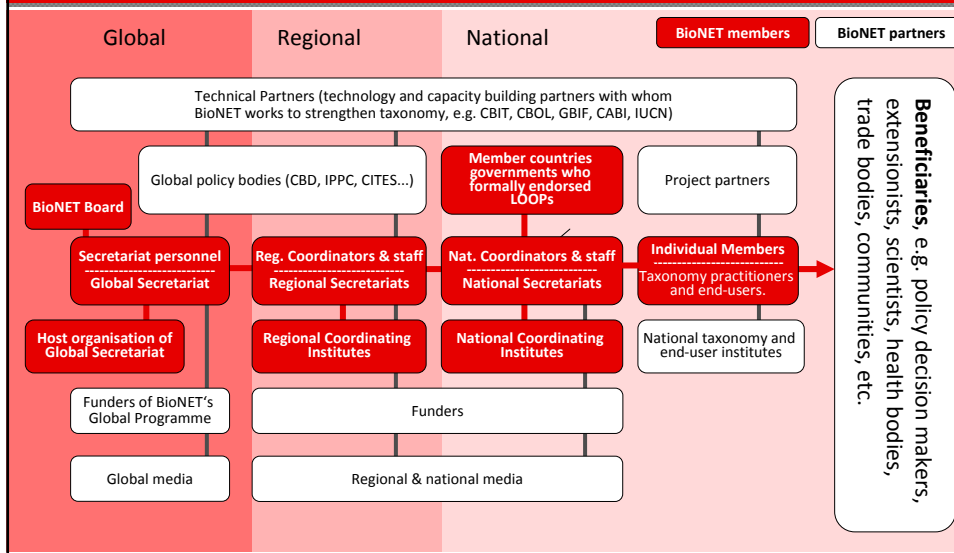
Global

Regional

National

BioNET members

BioNET partners

Technical Partners (technology and capacity building partners with whom BioNET works to strengthen taxonomy, e.g. CBIT, CBOL, GBIF, CABI, IUCN)

Global policy bodies (CBD, IPPC, CITES...)

Member countries governments who formally endorsed LOOPs

Project partners

BioNET Board

Secretariat personnel
Global Secretariat

Reg. Coordinators & staff
Regional Secretariats

Nat. Coordinators & staff
National Secretariats

Individual Members
Taxonomy practitioners and end-users.

Host organisation of Global Secretariat

Regional Coordinating Institutes

National Coordinating Institutes

National taxonomy and end-user institutes

Funders of BioNET's Global Programme

Funders

Global media

Regional & national media

Beneficiaries, e.g. policy decision makers, extensionists, scientists, health bodies, trade bodies, communities, etc.